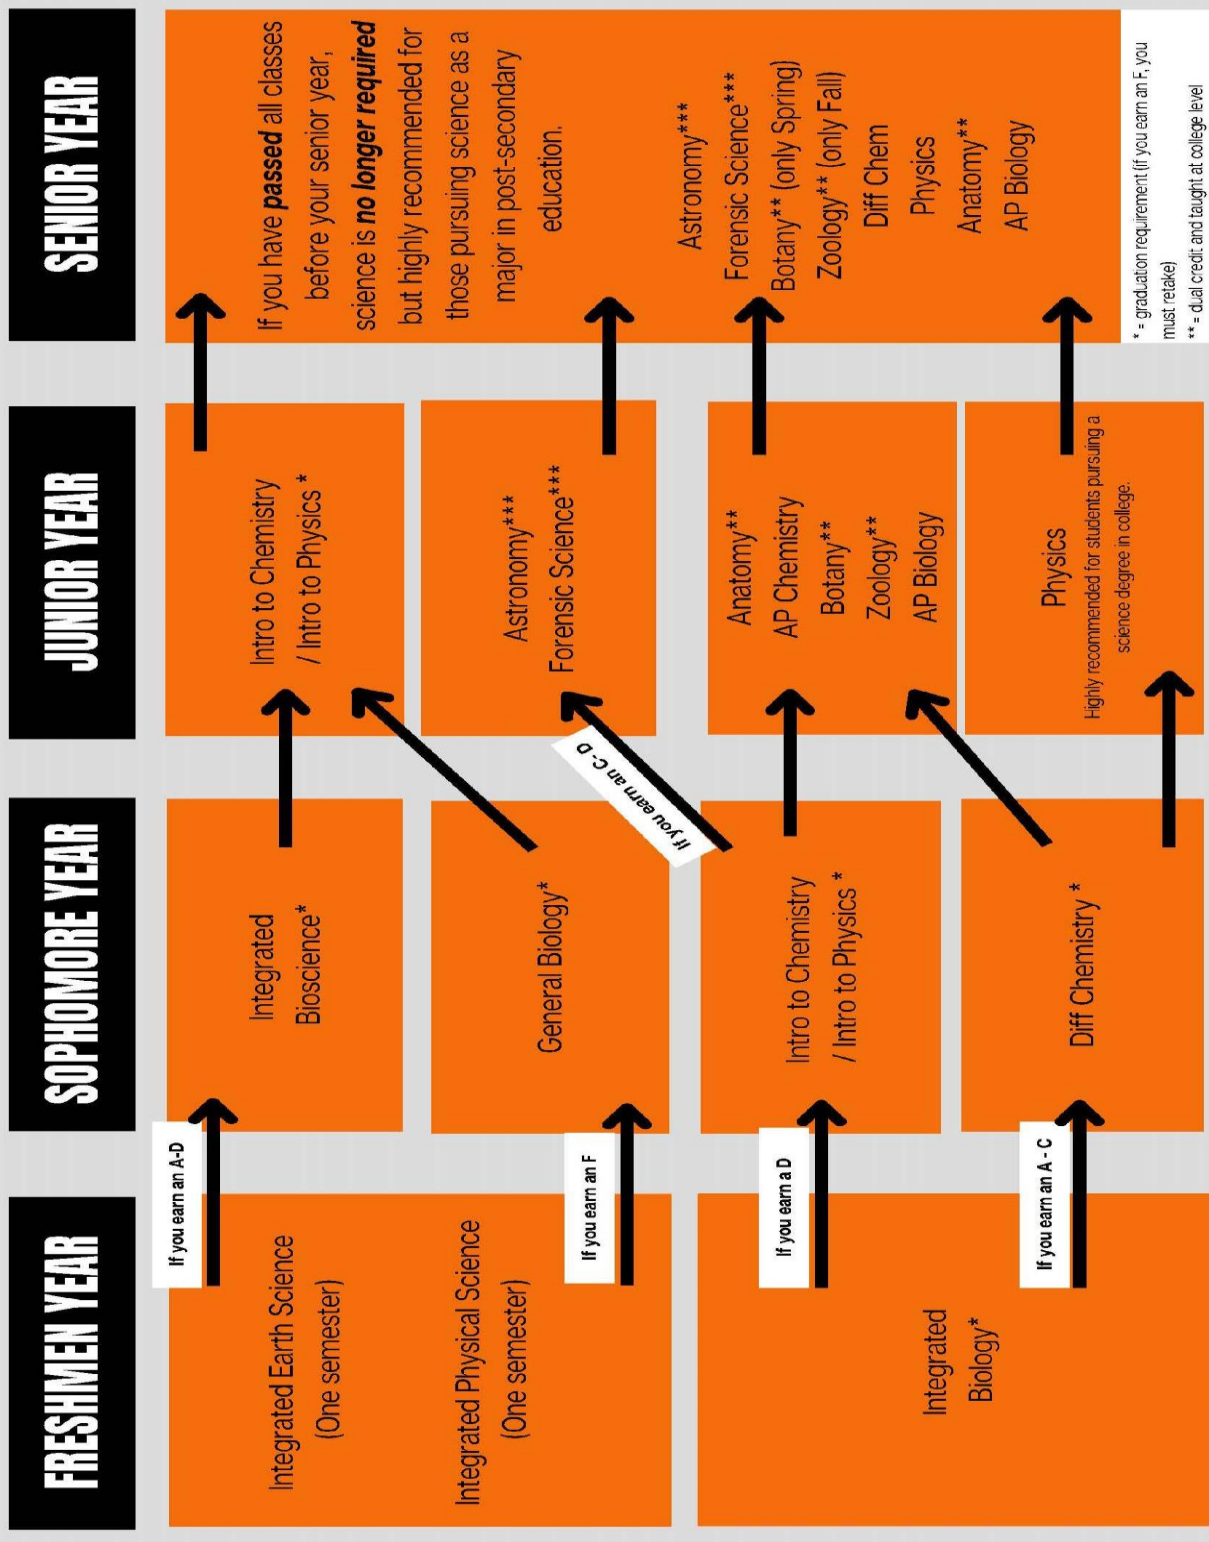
FRESHMEN YEAR

Integrated Earth Science (One semester)

Integrated Physical Science (One semester)

Integrated Biology*

If you earn an A-D

If you earn an F

If you earn a D

If you earn an A - C

SOPHOMORE YEAR

Integrated Bioscience*

General Biology*

Intro to Chemistry / Intro to Physics *

Diff Chemistry *

If you earn an C- D

JUNIOR YEAR

Intro to Chemistry / Intro to Physics *

Astronomy***
Forensic Science***

Anatomy**
AP Chemistry
Botany**
Zoology**
AP Biology

Physics
Highly recommended for students pursuing a science degree in college.

SENIOR YEAR

If you have **passed** all classes before your senior year, science is ***no longer required*** but highly recommended for those pursuing science as a major in post-secondary education.

Astronomy***
Forensic Science***
Botany** (only Spring)
Zoology** (only Fall)
Diff Chem
Physics
Anatomy**
AP Biology

* = graduation requirement (if you earn an F, you must retake)
** = dual credit and taught at college level